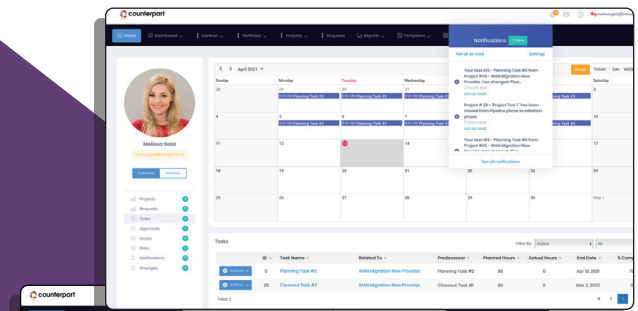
counterpart

Home Dashboard Kanban Portfolios Projects Requests Reports Templates

Melissa Gold

Calendar Kanban

Projects
Requests
Tasks
Approvals
Issues
Files
Notifications
Changes

April 2021

Sunday Monday Tuesday Wednesday Saturday

TODAY DAY WEEK

28 29 30 31
4 5 6 7
11 12 13 14 17
18 19 20 21 24
25 26 27 28
May 1

Planning Task #2
Planning Task #2
Planning Task #2

Notifications

Set all as read Settings

Your task 513 - Planning Task #2 from Project #58 - WAN Migration New Provider has changed Plan...
Set as read

Project # 58 - "Project Test 1" has been moved from Pipeline phase to Initiation phase.
Set as read

Your task 513 - Planning Task #3 from Project #58 - WAN Migration New Provider...

See all notifications

Tasks

Filter By: Active All

| | ID | Task Name | Related To | Predecessor | Planned Hours | Actual Hours | End Date | % Comp |
|---|---|---|---|---|---|---|---|---|
| Actions | 5 | Planning Task #3 | WAN Migration New Provider | Planning Task #2 | 80 | 0 | Apr 12, 2020 | |
| Actions | 20 | Closeout Task #3 | WAN Migration New Provider | Closeout Task #1 | 80 | 0 | Mar 2, 2022 | |

Total 2

counterpart